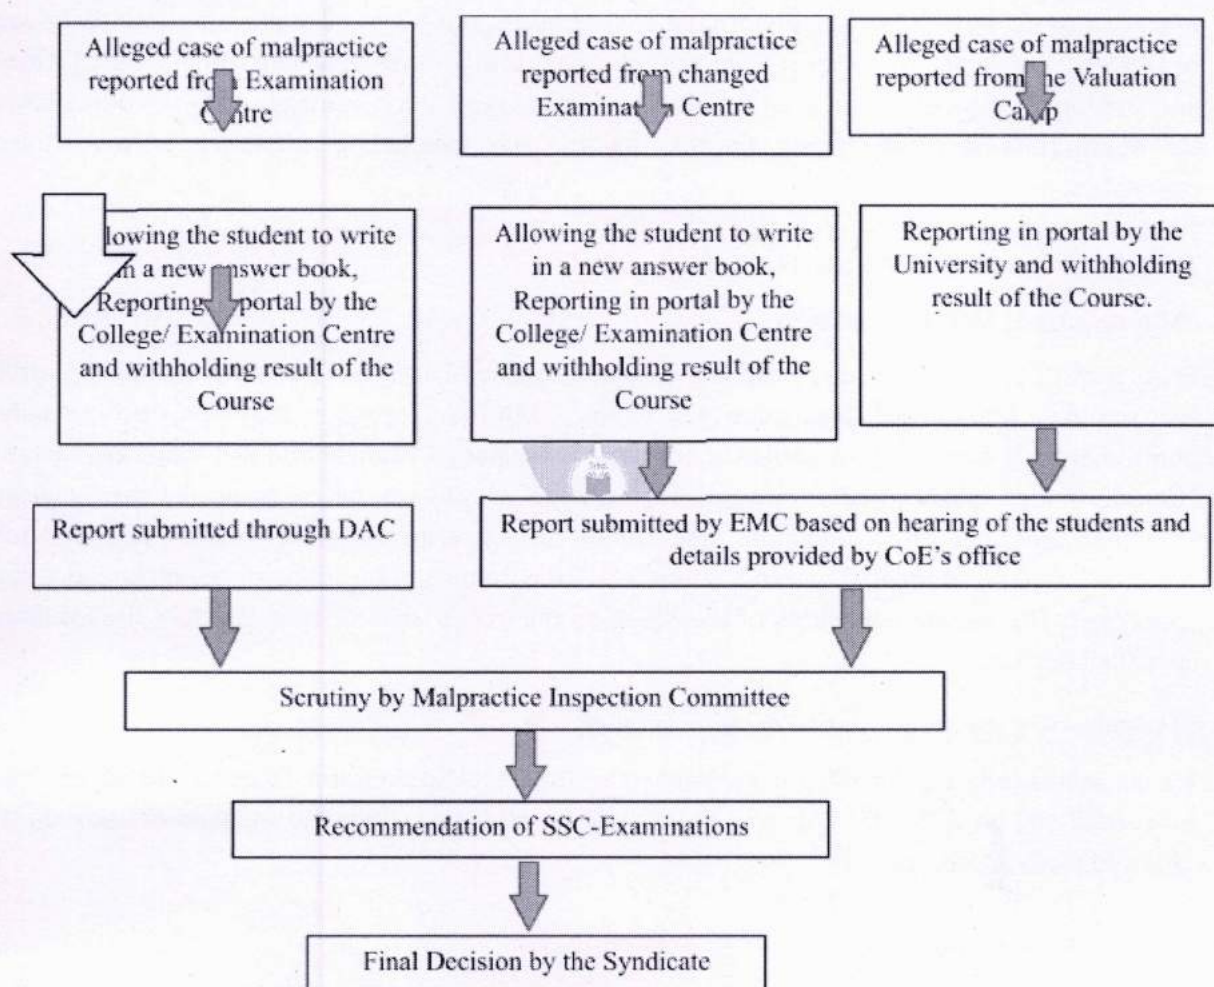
Alleged case of malpractice reported fr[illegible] Examination C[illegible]ntre

Alleged case of malpractice reported fr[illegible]m changed Examina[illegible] Centre

Alleged case of malpractice reported from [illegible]e Valuation Ca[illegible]p

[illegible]lowing the student to write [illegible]n a new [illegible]nswer book, Reporting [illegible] portal by the College/ Examination Centre and withholding result of the Course

Allowing the student to write in a new answer book, Reporting in portal by the College/ Examination Centre and withholding result of the Course

Reporting in portal by the University and withholding result of the Course.

Report submitted through DAC

Report submitted by EMC based on hearing of the students and details provided by CoE's office

Scrutiny by Malpractice Inspection Committee

Recommendation of SSC-Examinations

Final Decision by the Syndicate